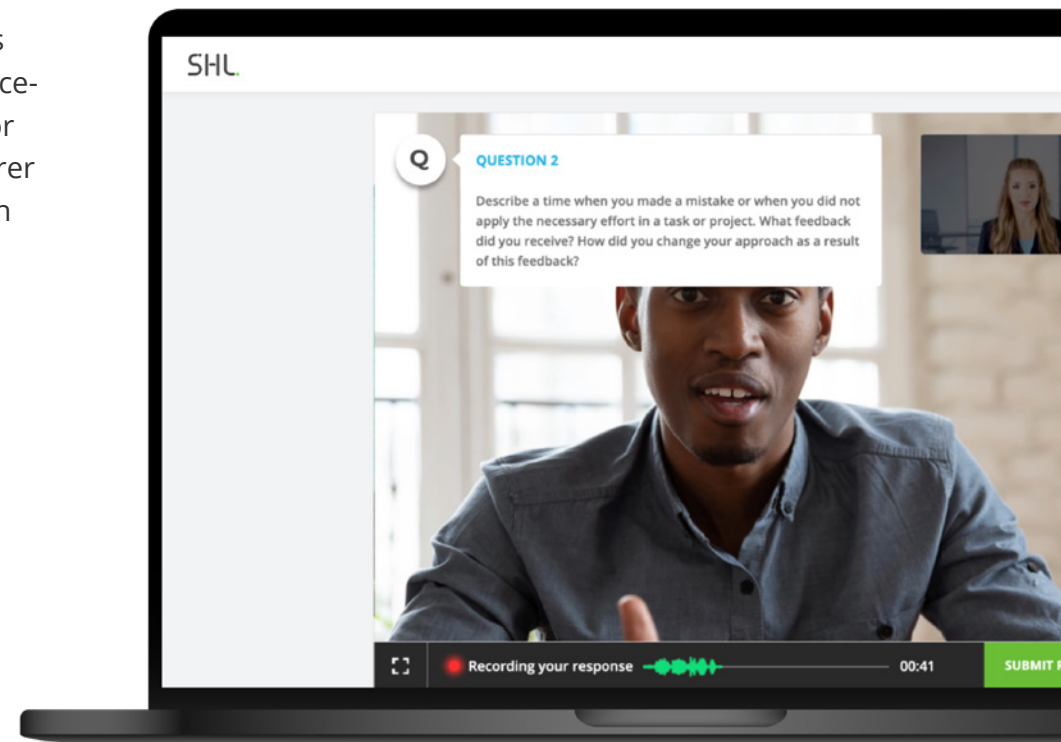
s
ce-
or
rer
n

SHL.

Q

QUESTION 2

Describe a time when you made a mistake or when you did not apply the necessary effort in a task or project. What feedback did you receive? How did you change your approach as a result of this feedback?

Recording your response

00:41

SUBMIT R